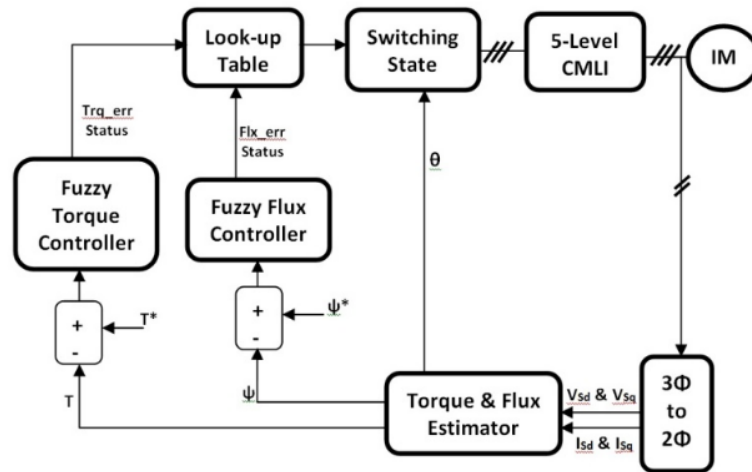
Look-up Table

Switching State

5-Level CMLI

IM

Trq_err Status

Flx_err Status

θ

Fuzzy Torque Controller

Fuzzy Flux Controller

+
-

$T^*$

+
-

$\psi^*$

T

$\psi$

Torque & Flux Estimator

$V_{sd}$ & $V_{sq}$

$I_{sd}$ & $I_{sq}$

3Φ to 2Φ